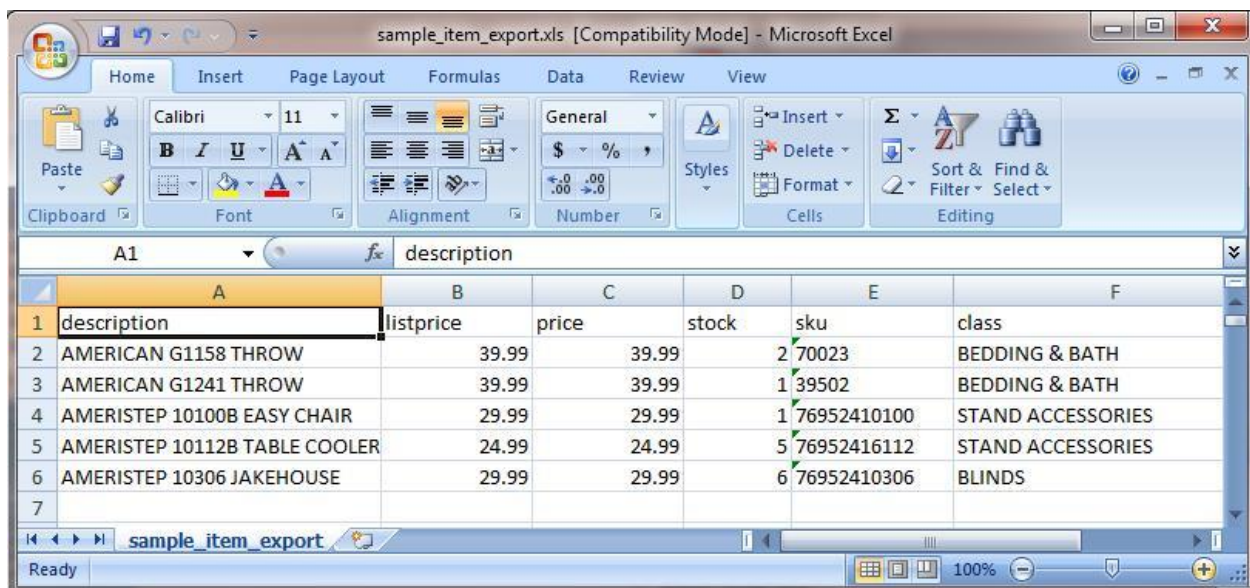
sample_item_export.xls [Compatibility Mode] - Microsoft Excel

Home Insert Page Layout Formulas Data Review View

Paste
Clipboard

Calibri 11
B I U A A
Font

Alignment

General
$ % ,
.00 .00
Number

Styles

Insert
Delete
Format
Cells

Σ
Sort & Filter
Find & Select
Editing

A1 $f_x$ description

| | A | B | C | D | E | F |
|---|---|---|---|---|---|---|
| 1 | description | listprice | price | stock | sku | class |
| 2 | AMERICAN G1158 THROW | 39.99 | 39.99 | 2 | 70023 | BEDDING & BATH |
| 3 | AMERICAN G1241 THROW | 39.99 | 39.99 | 1 | 39502 | BEDDING & BATH |
| 4 | AMERISTEP 10100B EASY CHAIR | 29.99 | 29.99 | 1 | 76952410100 | STAND ACCESSORIES |
| 5 | AMERISTEP 10112B TABLE COOLER | 24.99 | 24.99 | 5 | 76952416112 | STAND ACCESSORIES |
| 6 | AMERISTEP 10306 JAKEHOUSE | 29.99 | 29.99 | 6 | 76952410306 | BLINDS |
| 7 | | | | | | |

sample_item_export

Ready 100%